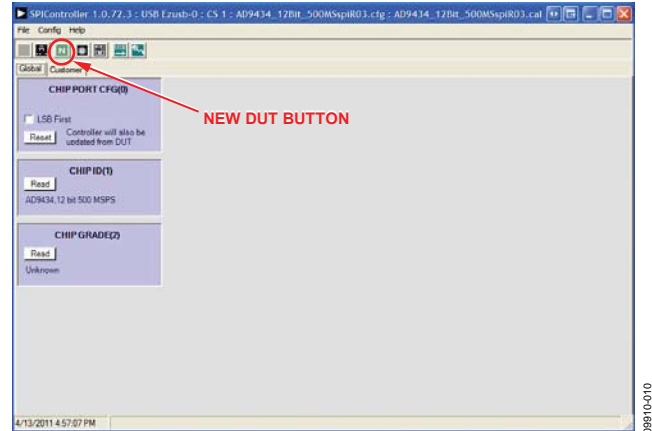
SPIController 1.0.72.3 : USB Ezusb-0 : CS 1 : AD9434_12Bit_500MSspiR03.cfg : AD9434_12Bit_500MSspiR03.cal

File Config Help

Global Customer1

NEW DUT BUTTON

CHIP PORT CFG(0)

LSB First

Reset

Controller will also be updated from DUT

CHIP ID(1)

Read

AD9434,12 bit 500 MSPS

CHIP GRADE(2)

Read

Unknown

4/13/2011 4:57:07 PM

09910-010